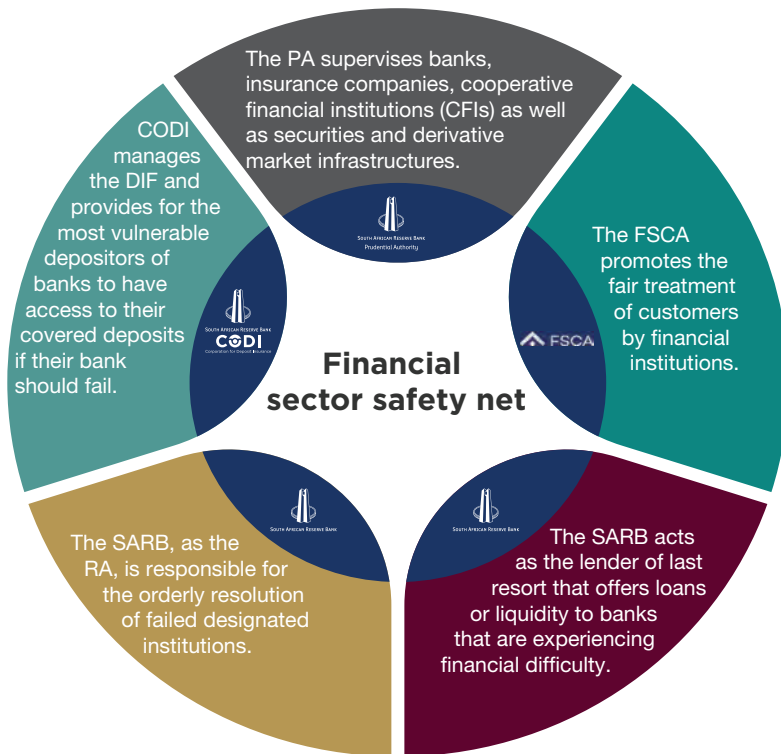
The PA supervises banks, insurance companies, cooperative financial institutions (CFIs) as well as securities and derivative market infrastructures.

South African Reserve Bank
Prudential Authority

The FSCA promotes the fair treatment of customers by financial institutions.

FSCA

The SARB acts as the lender of last resort that offers loans or liquidity to banks that are experiencing financial difficulty.

South African Reserve Bank

The SARB, as the RA, is responsible for the orderly resolution of failed designated institutions.

South African Reserve Bank

CODI manages the DIF and provides for the most vulnerable depositors of banks to have access to their covered deposits if their bank should fail.

South African Reserve Bank
CODI
Corporation for Deposit Insurance

Financial sector safety net